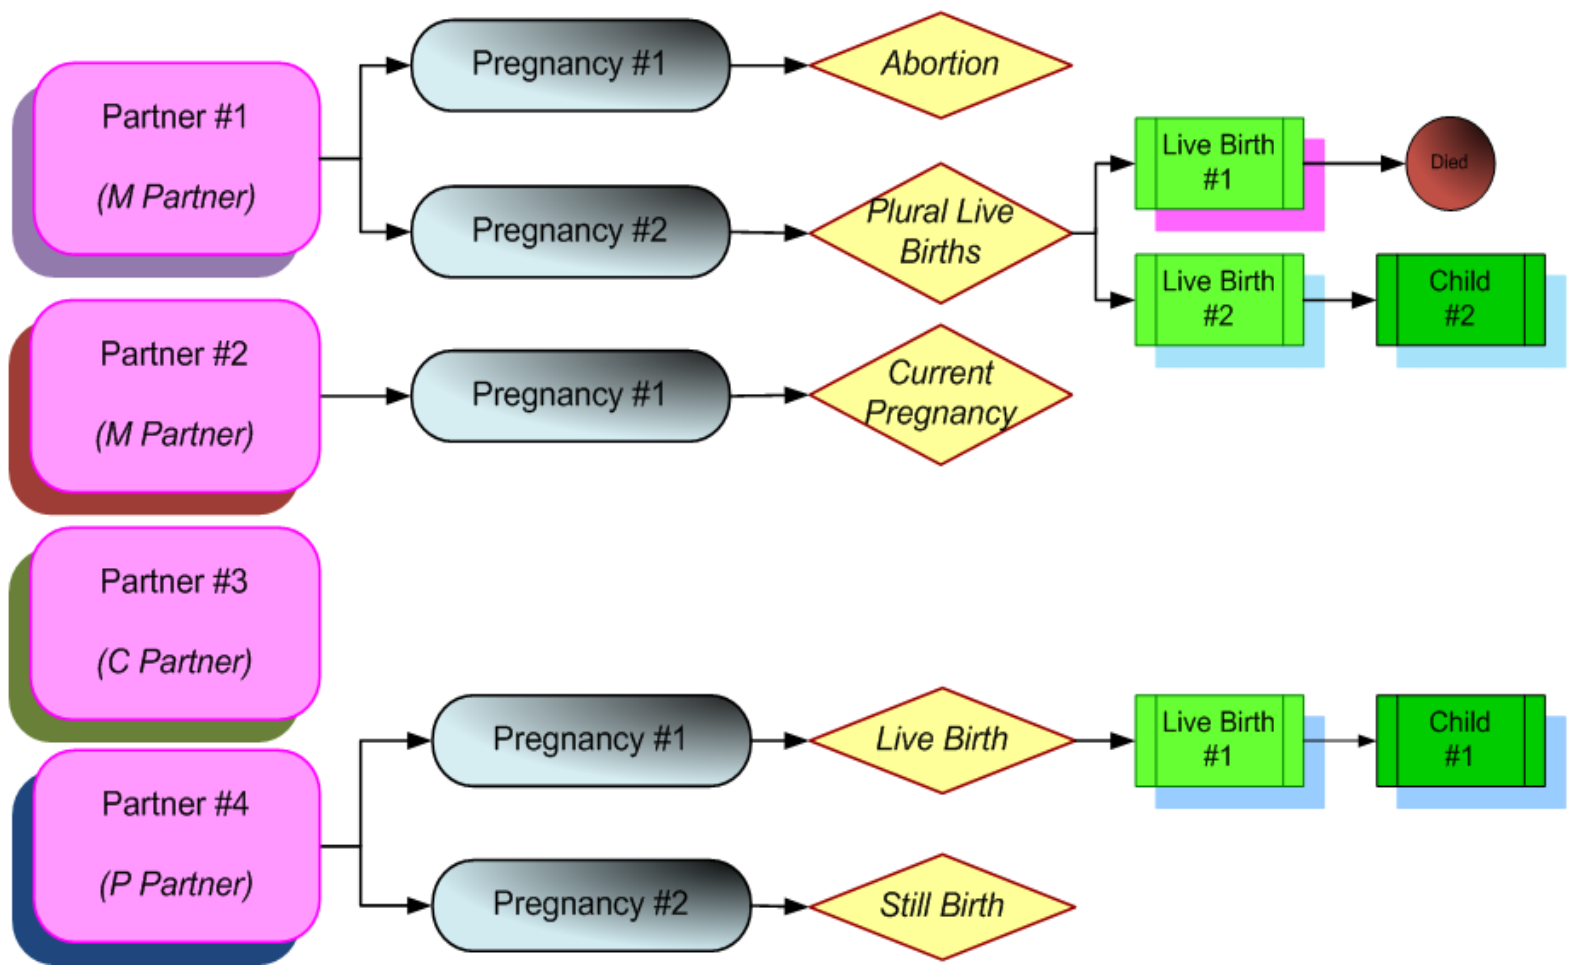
Partner #1

(M Partner)

Pregnancy #1

Abortion

Pregnancy #2

Plural Live Births

Live Birth #1

Died

Live Birth #2

Child #2

Partner #2

(M Partner)

Pregnancy #1

Current Pregnancy

Partner #3

(C Partner)

Partner #4

(P Partner)

Pregnancy #1

Live Birth

Live Birth #1

Child #1

Pregnancy #2

Still Birth